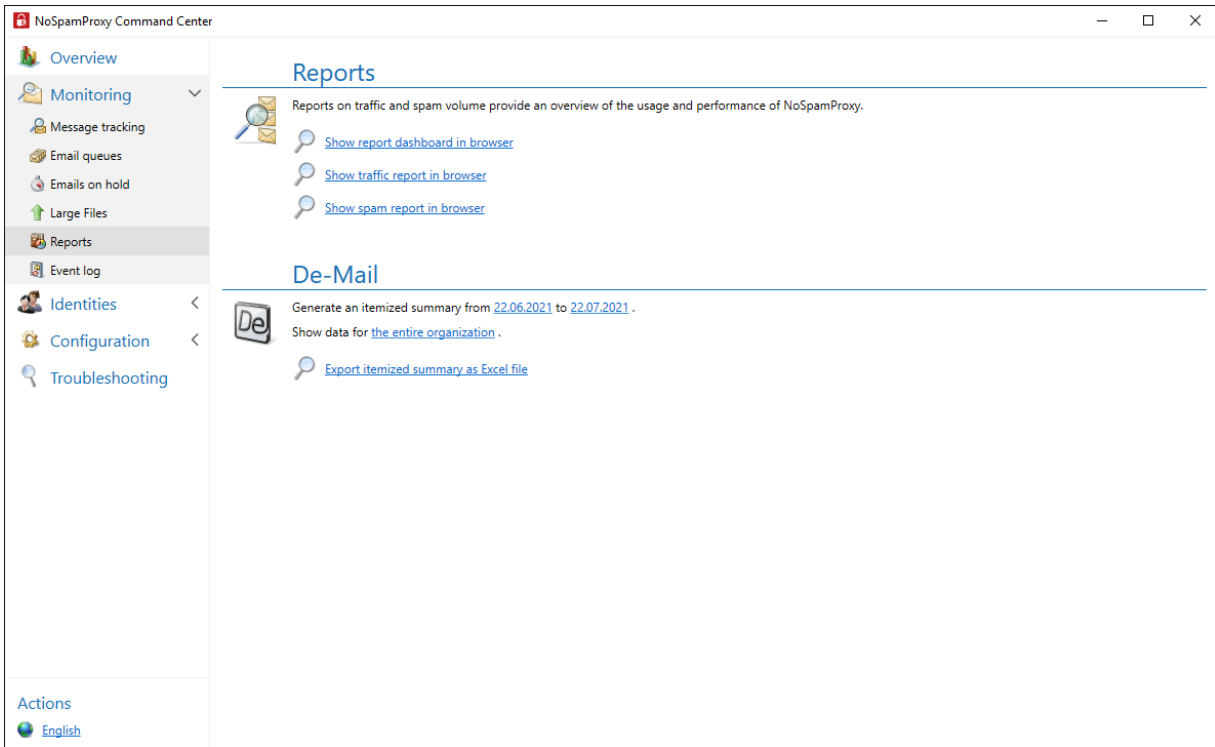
NoSpamProxy Command Center

Overview

Monitoring

Message tracking

Email queues

Emails on hold

Large Files

Reports

Event log

Identities

Configuration

Troubleshooting

Actions

English

Reports

Reports on traffic and spam volume provide an overview of the usage and performance of NoSpamProxy.

Show report dashboard in browser

Show traffic report in browser

Show spam report in browser

De-Mail

De

Generate an itemized summary from 22.06.2021 to 22.07.2021 .

Show data for the entire organization .

Export itemized summary as Excel file